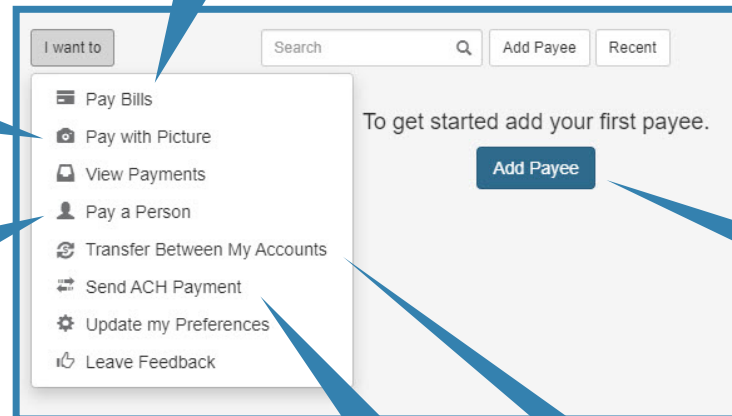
I want to

Search

Add Payee

Recent

Pay Bills

Pay with Picture

View Payments

Pay a Person

Transfer Between My Accounts

Send ACH Payment

Update my Preferences

Leave Feedback

To get started add your first payee.

Add Payee